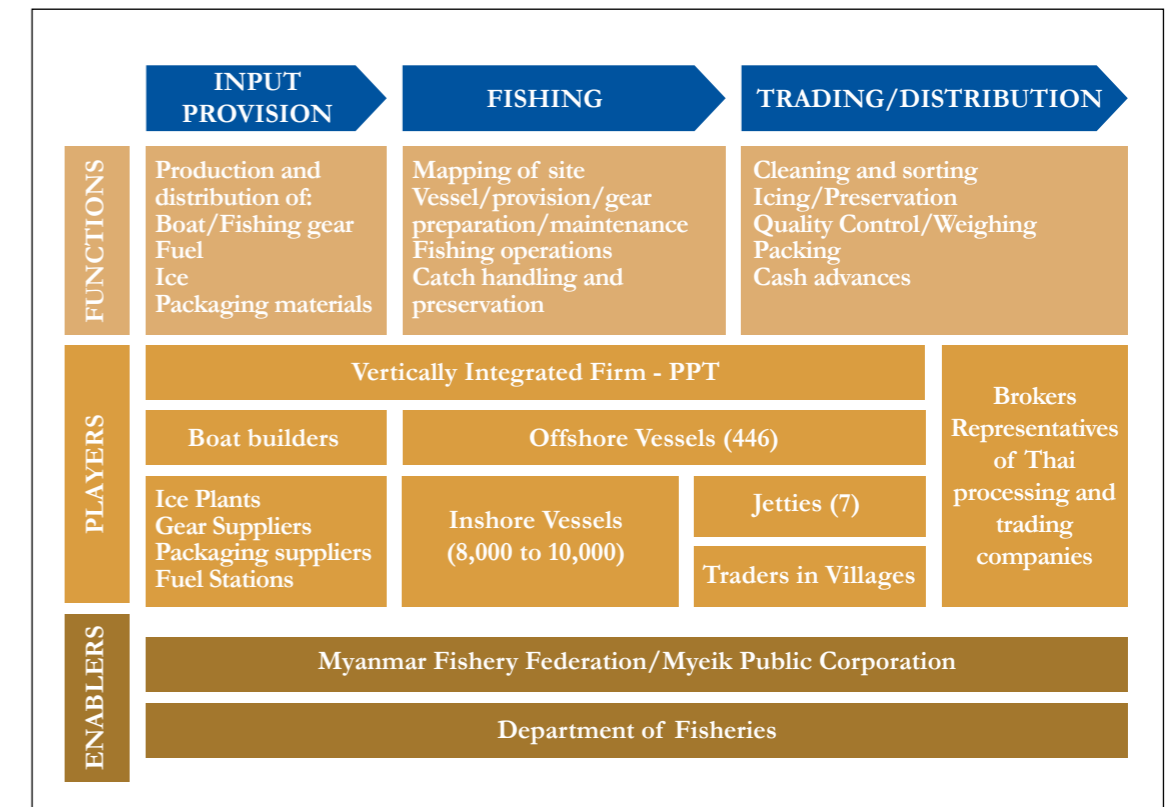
INPUT PROVISION

FISHING

TRADING/DISTRIBUTION

FUNCTIONS

Production and distribution of:
Boat/Fishing gear
Fuel
Ice
Packaging materials

Mapping of site
Vessel/provision/gear preparation/maintenance
Fishing operations
Catch handling and preservation

Cleaning and sorting
Icing/Preservation
Quality Control/Weighing
Packing
Cash advances

PLAYERS

Vertically Integrated Firm - PPT

Boat builders

Offshore Vessels (446)

Brokers Representatives of Thai processing and trading companies

Ice Plants
Gear Suppliers
Packaging suppliers
Fuel Stations

Inshore Vessels (8,000 to 10,000)

Jetties (7)

Traders in Villages

ENABLERS

Myanmar Fishery Federation/Myeik Public Corporation

Department of Fisheries